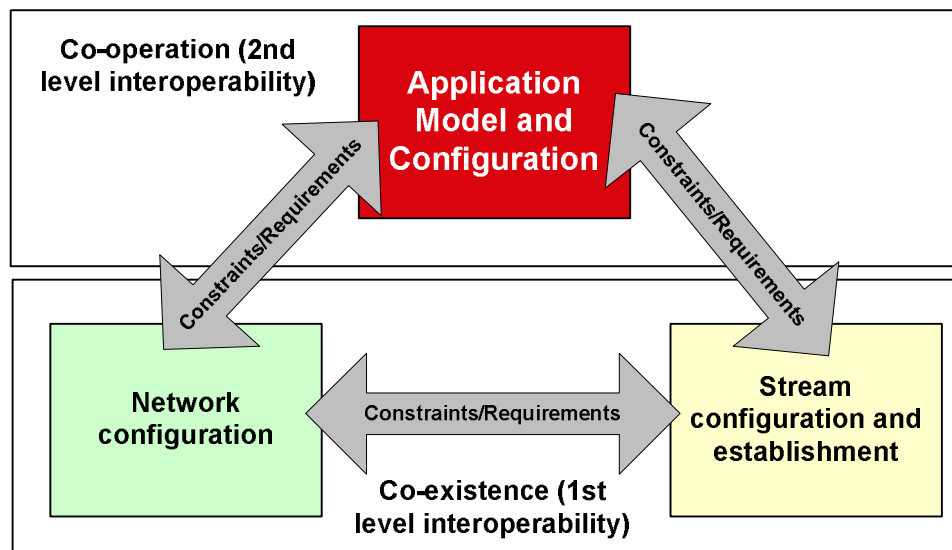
Co-operation (2nd level interoperability)

Application Model and Configuration

Constraints/Requirements

Constraints/Requirements

Network configuration

Constraints/Requirements

Stream configuration and establishment

Co-existence (1st level interoperability)